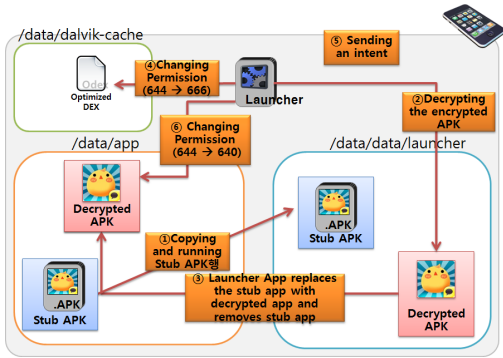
/data/dalvik-cache

Odex
Optimized DEX

④Changing Permission (644 → 666)

Launcher

⑤ Sending an intent

②Decrypting the encrypted APK

⑥ Changing Permission (644 → 640)

/data/app

/data/data/launcher

Decrypted APK

①Copying and running Stub APK렝

.APK
Stub APK

.APK
Stub APK

③ Launcher App replaces the stub app with decrypted app and removes stub app

Decrypted APK